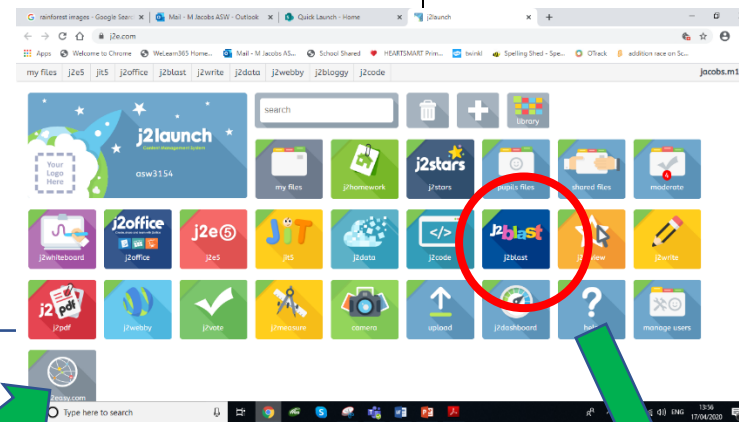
rainforest images - Google Sear
Mail - M Jacobs ASW - Outlook
Quick Launch - Home
j2launch
j2e.com
Apps
Welcome to Chrome
WeLearn365 Home...
Mail - M Jacobs AS...
School Shared
HEARTSMART Prim...
twinkl
Spelling Shed - Spe...
OTrack
addition race on Sc...
my files
j2e5
jit5
j2office
j2blast
j2write
j2data
j2webby
j2bloggy
j2code
jacobs.m1
j2launch
Content management system
Your Logo Here
asw3154
search
library
my files
j2homework
j2stars
j2stars
pupils files
shared files
4
moderate
j2whiteboard
j2office
j2office
j2e5
j2e5
JiT
jit5
j2data
j2code
j2blast
j2blast
j2new
j2write
j2 pdf
j2pdf
j2webby
j2vote
j2measure
camera
upload
j2dashboard
help
manage users
2simple.com
Type here to search
ENG
13:56
17/04/2020